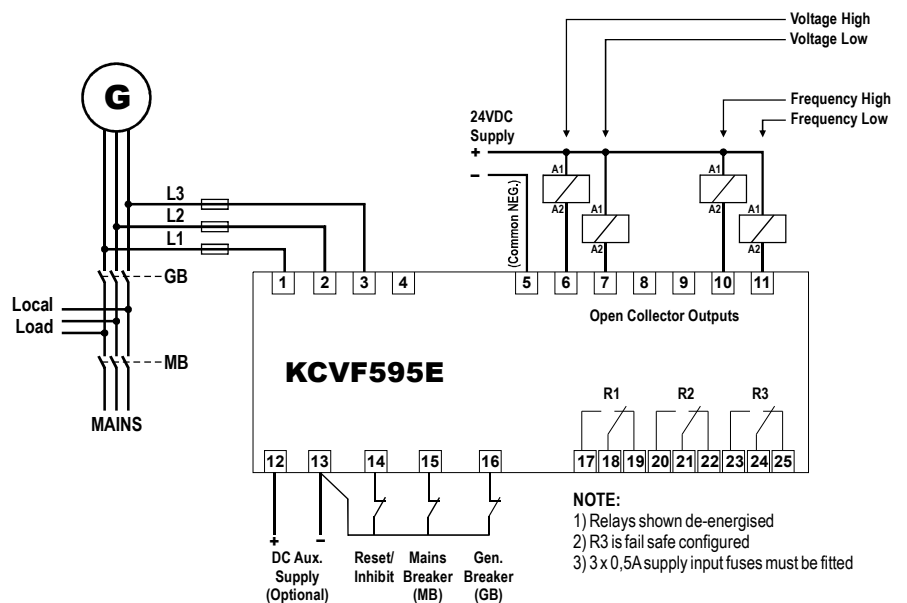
Voltage High
Voltage Low
Frequency High
Frequency Low
24VDC Supply
+
–
(Common NEG.)
G
L3
L2
L1
GB
Local Load
MB
MAINS
A1
A2
A1
A2
A1
A2
A1
A2
1 2 3 4 5 6 7 8 9 10 11
Open Collector Outputs
KCVF595E
R1 R2 R3
12 13 14 15 16 17 18 19 20 21 22 23 24 25
+
–
DC Aux. Supply (Optional)
Reset/ Inhibit
Mains Breaker (MB)
Gen. Breaker (GB)
NOTE:
1) Relays shown de-energised
2) R3 is fail safe configured
3) 3 x 0,5A supply input fuses must be fitted